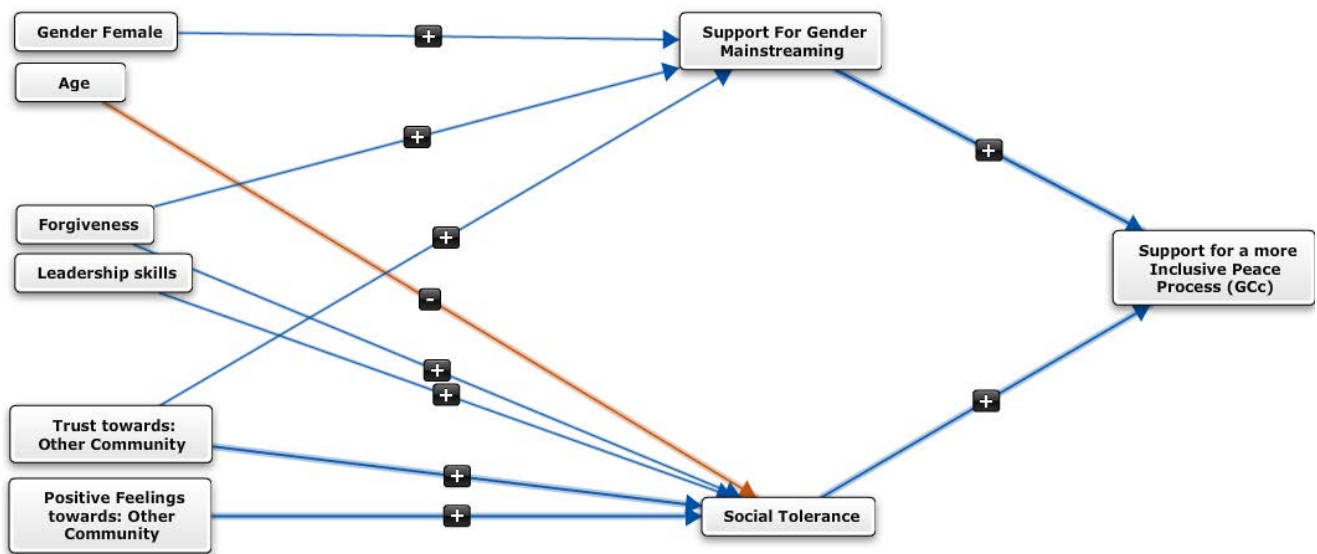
Gender Female

Age

Forgiveness

Leadership skills

Trust towards: Other Community

Positive Feelings towards: Other Community

Support For Gender Mainstreaming

Social Tolerance

Support for a more Inclusive Peace Process (GCc)

+

+

+

+

+

+

+

+

+

+

-